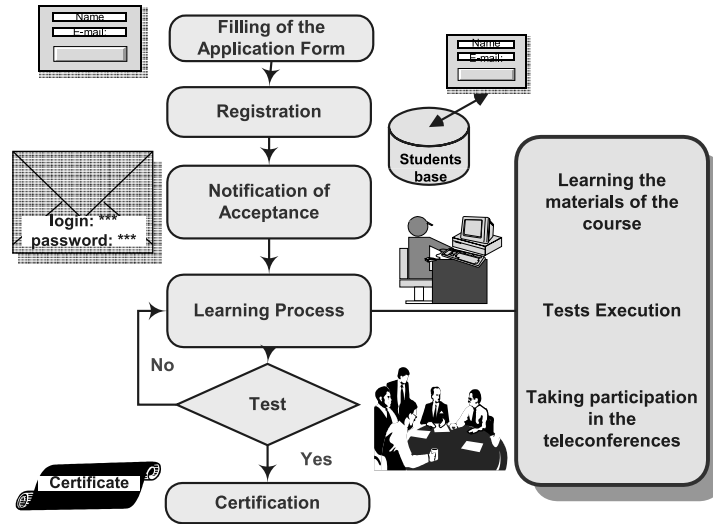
Name
E-mail:

Filling of the Application Form

Registration

Name
E-mail:

Students base

Notification of Acceptance

login: ***
password: ***

Learning the materials of the course

Tests Execution

Taking participation in the teleconferences

Learning Process

No

Test

Yes

Certificate

Certification